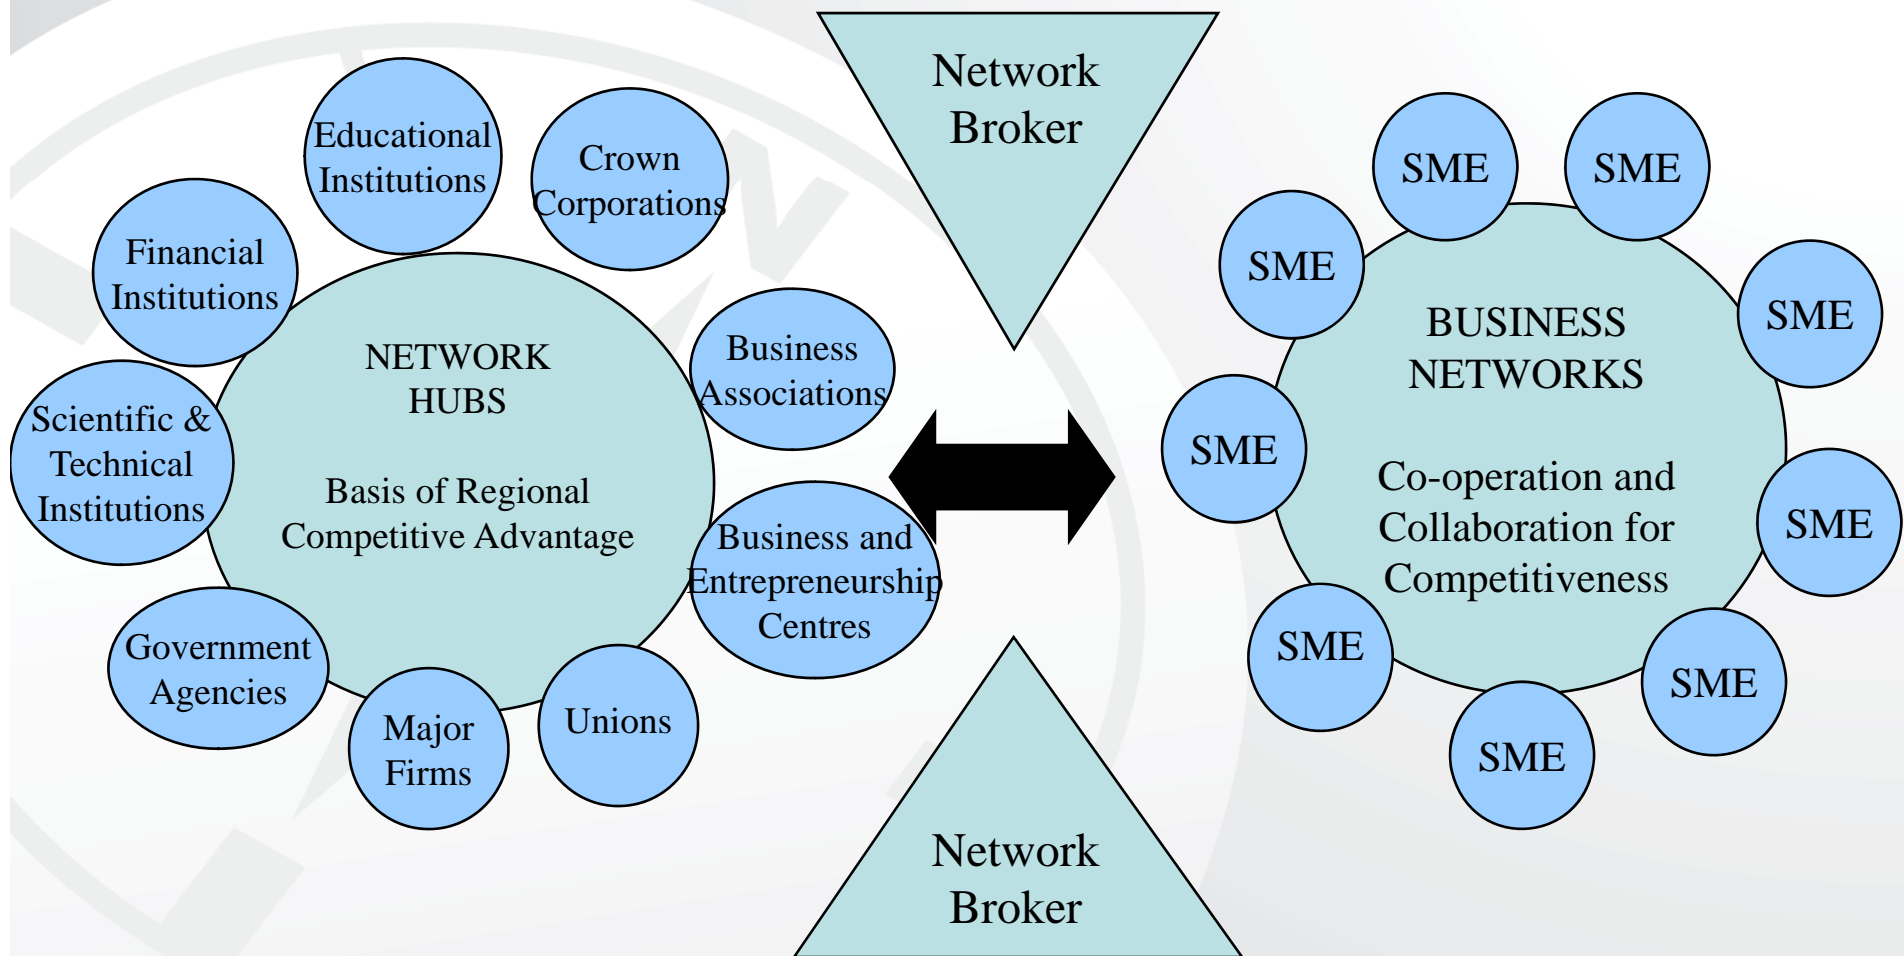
Network Broker

Educational Institutions

Crown Corporations

Financial Institutions

NETWORK HUBS

Basis of Regional Competitive Advantage

Business Associations

Scientific & Technical Institutions

Business and Entrepreneurship Centres

Government Agencies

Major Firms

Unions

SME

SME

SME

BUSINESS NETWORKS

Co-operation and Collaboration for Competitiveness

SME

SME

SME

SME

SME

SME

SME

Network Broker